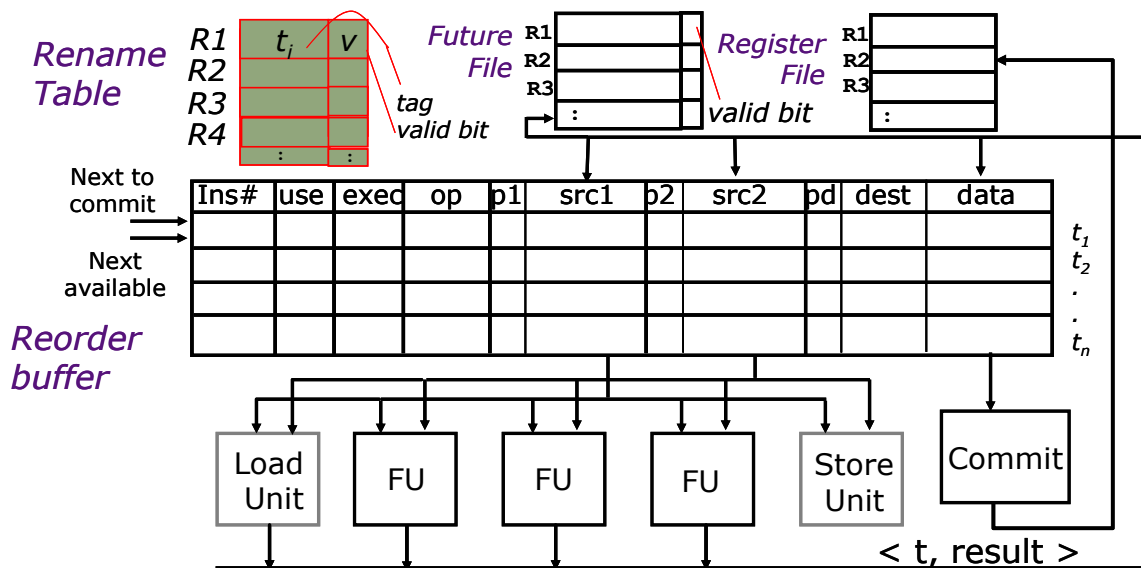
Rename Table

| | | |
|---|---|---|
| R1 | $t_i$ | v |
| R2 | | |
| R3 | | |
| R4 | | |
| | : | : |

tag
valid bit

Future File

R1
R2
R3
:

Register File

valid bit

R1
R2
R3
:

Next to commit

Next available

| Ins# | use | exec | op | p1 | src1 | p2 | src2 | pd | dest | data |
|---|---|---|---|---|---|---|---|---|---|---|
| | | | | | | | | | | |
| | | | | | | | | | | |
| | | | | | | | | | | |
| | | | | | | | | | | |

$t_1$
$t_2$
.
.
$t_n$

Reorder buffer

Load Unit

FU

FU

FU

Store Unit

Commit

< t, result >